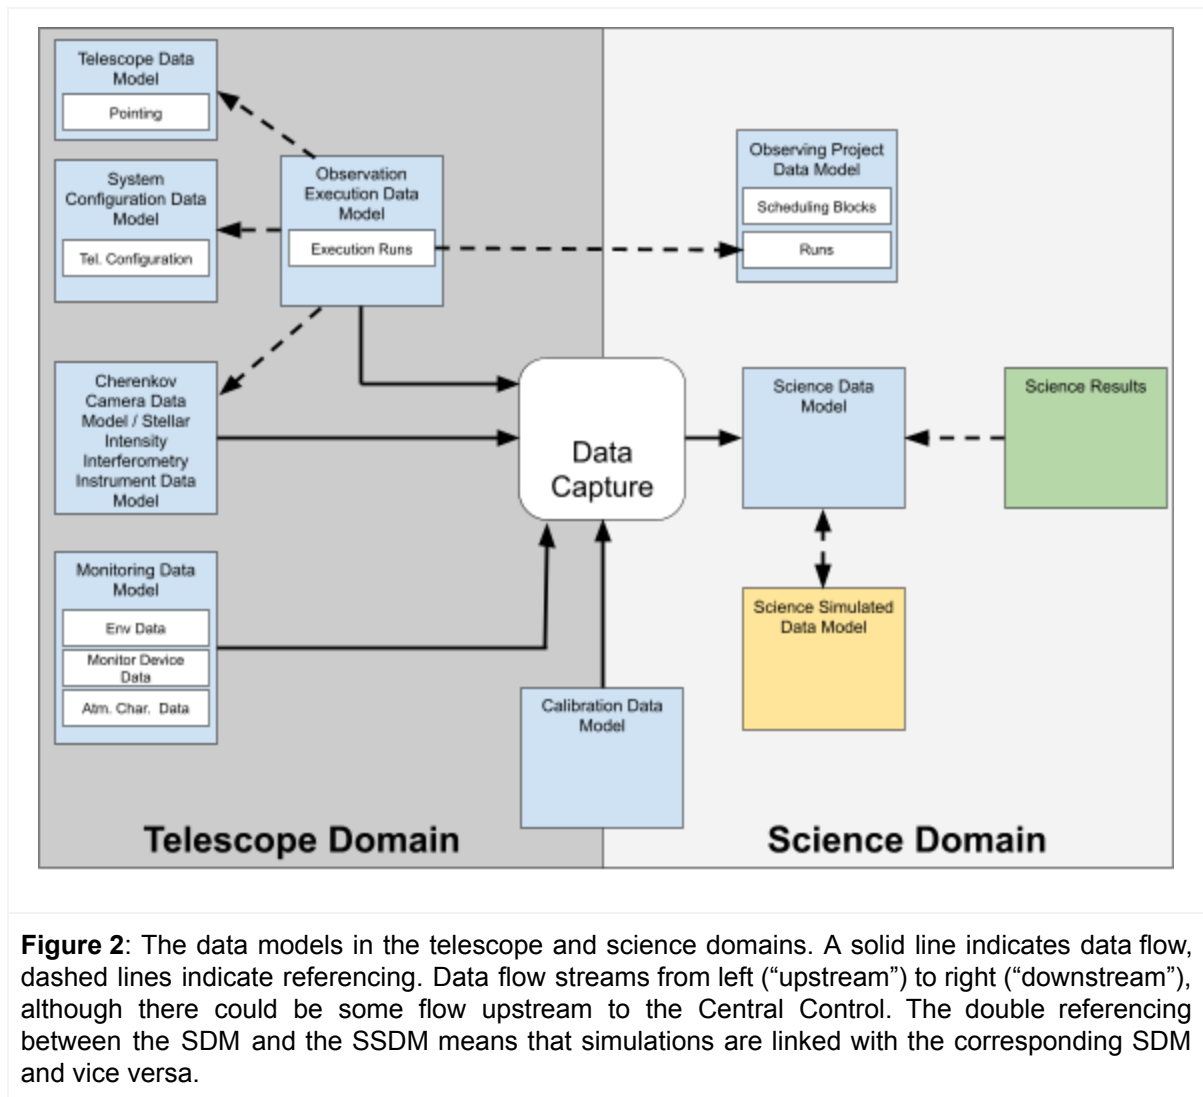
Telescope Data Model

Pointing

System Configuration Data Model

Tel. Configuration

Observation Execution Data Model

Execution Runs

Observing Project Data Model

Scheduling Blocks

Runs

Cherenkov Camera Data Model / Stellar Intensity Interferometry Instrument Data Model

Data Capture

Science Data Model

Science Results

Monitoring Data Model

Env Data

Monitor Device Data

Atm. Char. Data

Science Simulated Data Model

Calibration Data Model

Telescope Domain

Science Domain

**Figure 2**: The data models in the telescope and science domains. A solid line indicates data flow, dashed lines indicate referencing. Data flow streams from left ("upstream") to right ("downstream"), although there could be some flow upstream to the Central Control. The double referencing between the SDM and the SSDM means that simulations are linked with the corresponding SDM and vice versa.